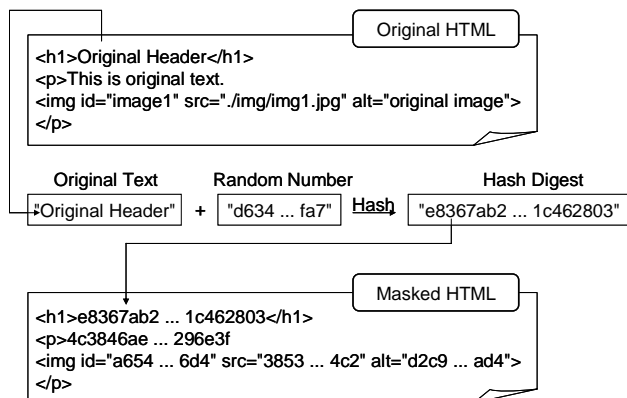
Original HTML

<h1>Original Header</h1>
<p>This is original text.
<img id="image1" src="./img/img1.jpg" alt="original image">
</p>

Original Text

"Original Header"

+

Random Number

"d634 ... fa7"

Hash

Hash Digest

"e8367ab2 ... 1c462803"

Masked HTML

<h1>e8367ab2 ... 1c462803</h1>
<p>4c3846ae ... 296e3f
<img id="a654 ... 6d4" src="3853 ... 4c2" alt="d2c9 ... ad4">
</p>